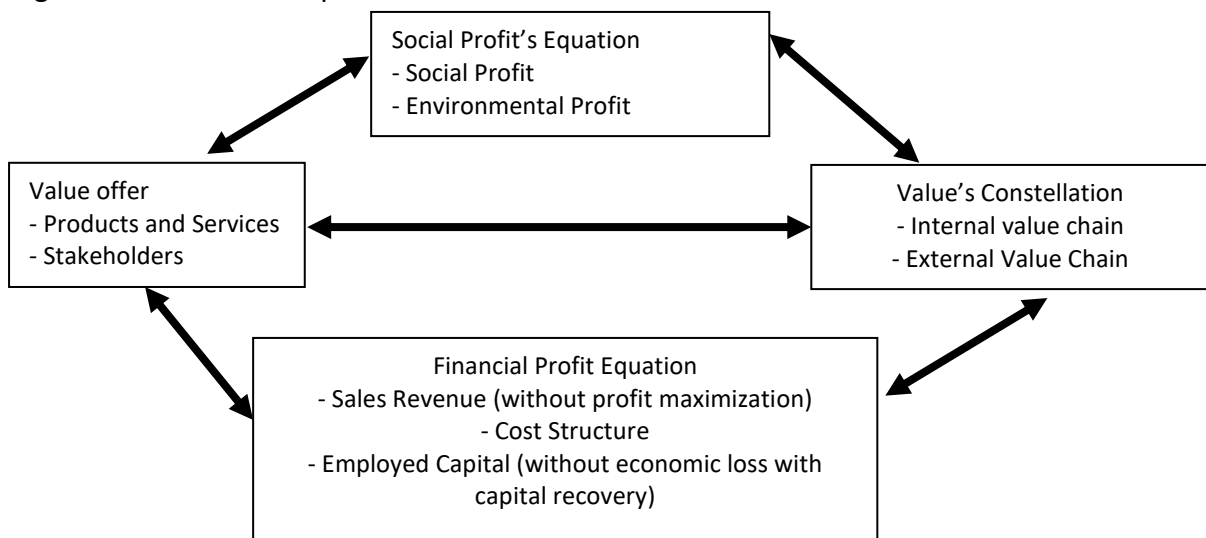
Social Profit's Equation
- Social Profit
- Environmental Profit

Value offer
- Products and Services
- Stakeholders

Value's Constellation
- Internal value chain
- External Value Chain

Financial Profit Equation
- Sales Revenue (without profit maximization)
- Cost Structure
- Employed Capital (without economic loss with capital recovery)